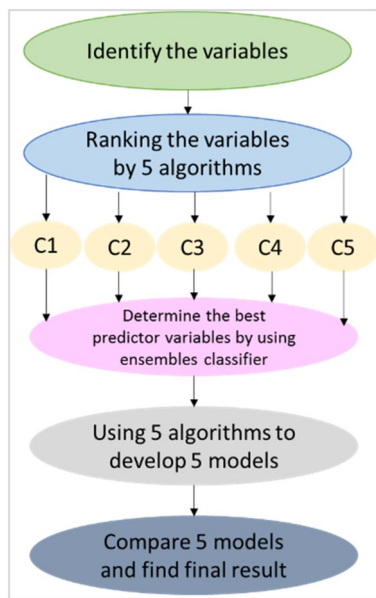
Identify the variables

Ranking the variables by 5 algorithms

C1

C2

C3

C4

C5

Determine the best predictor variables by using ensembles classifier

Using 5 algorithms to develop 5 models

Compare 5 models and find final result